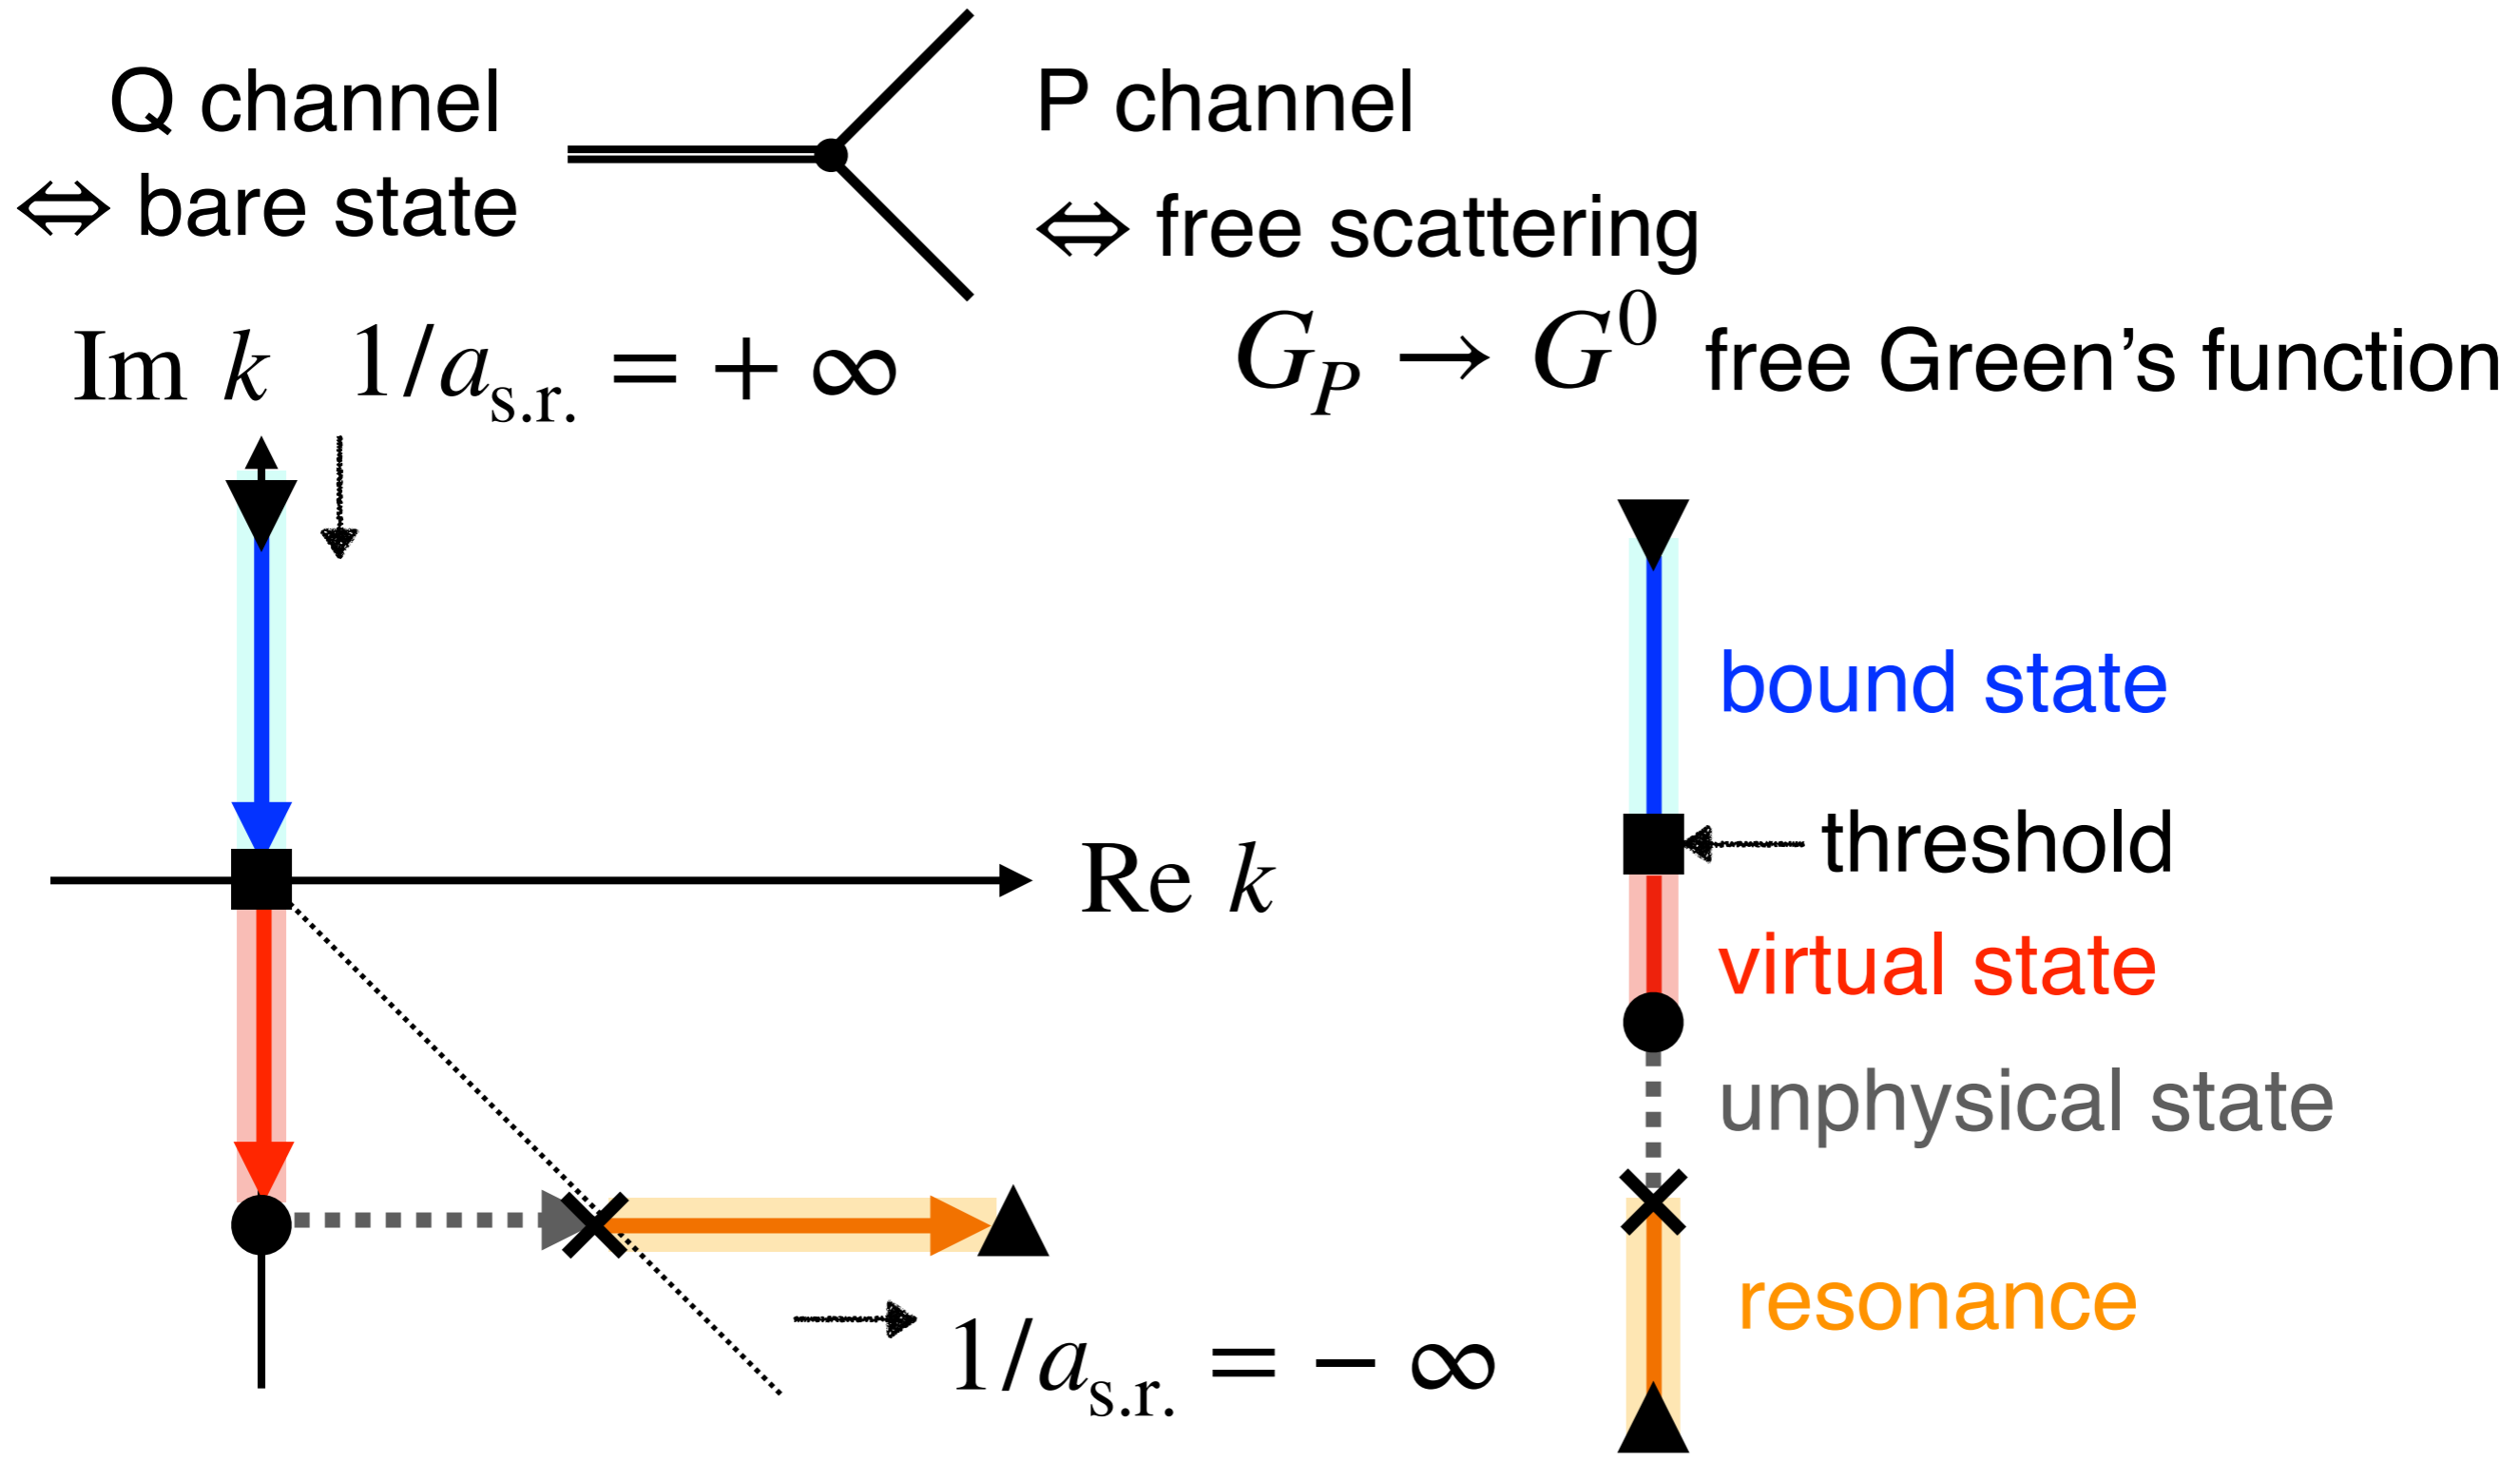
Q channel
⇔ bare state

P channel
⇔ free scattering

$G_P \rightarrow G^0$ free Green's function

Im $k$ $1/a_{\text{s.r.}} = +\infty$

Re $k$

$1/a_{\text{s.r.}} = -\infty$

bound state

threshold

virtual state

unphysical state

resonance